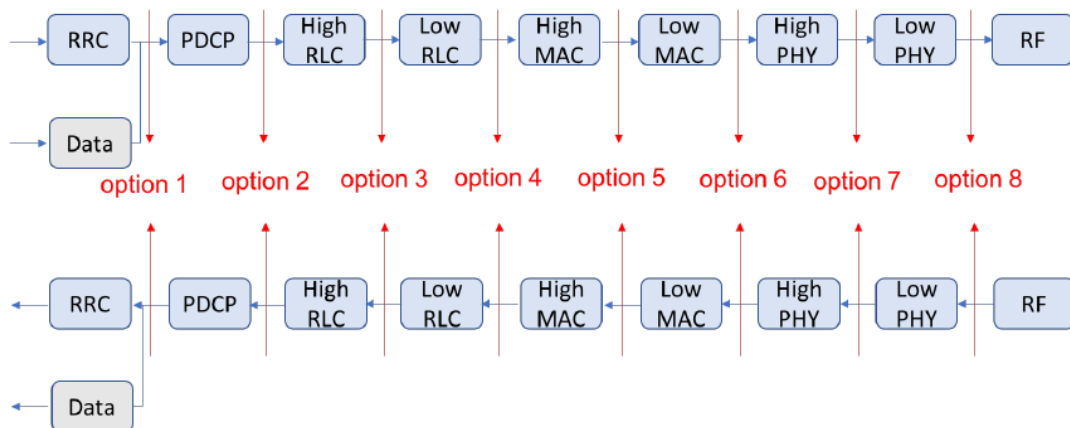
RRC
PDCP
High RLC
Low RLC
High MAC
Low MAC
High PHY
Low PHY
RF
Data

option 1 option 2 option 3 option 4 option 5 option 6 option 7 option 8

RRC
PDCP
High RLC
Low RLC
High MAC
Low MAC
High PHY
Low PHY
RF
Data